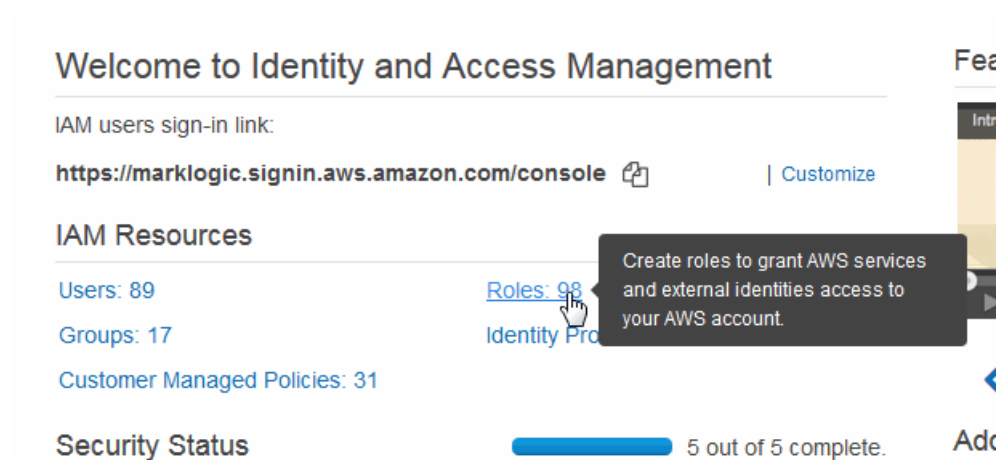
Welcome to Identity and Access Management

IAM users sign-in link:

https://marklogic.signin.aws.amazon.com/console

| Customize

IAM Resources

Users: 89

Roles: 98

Groups: 17

Identity Pro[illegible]

Customer Managed Policies: 31

Create roles to grant AWS services and external identities access to your AWS account.

Security Status

5 out of 5 complete.

Fea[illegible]

Intr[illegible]

Ad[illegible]